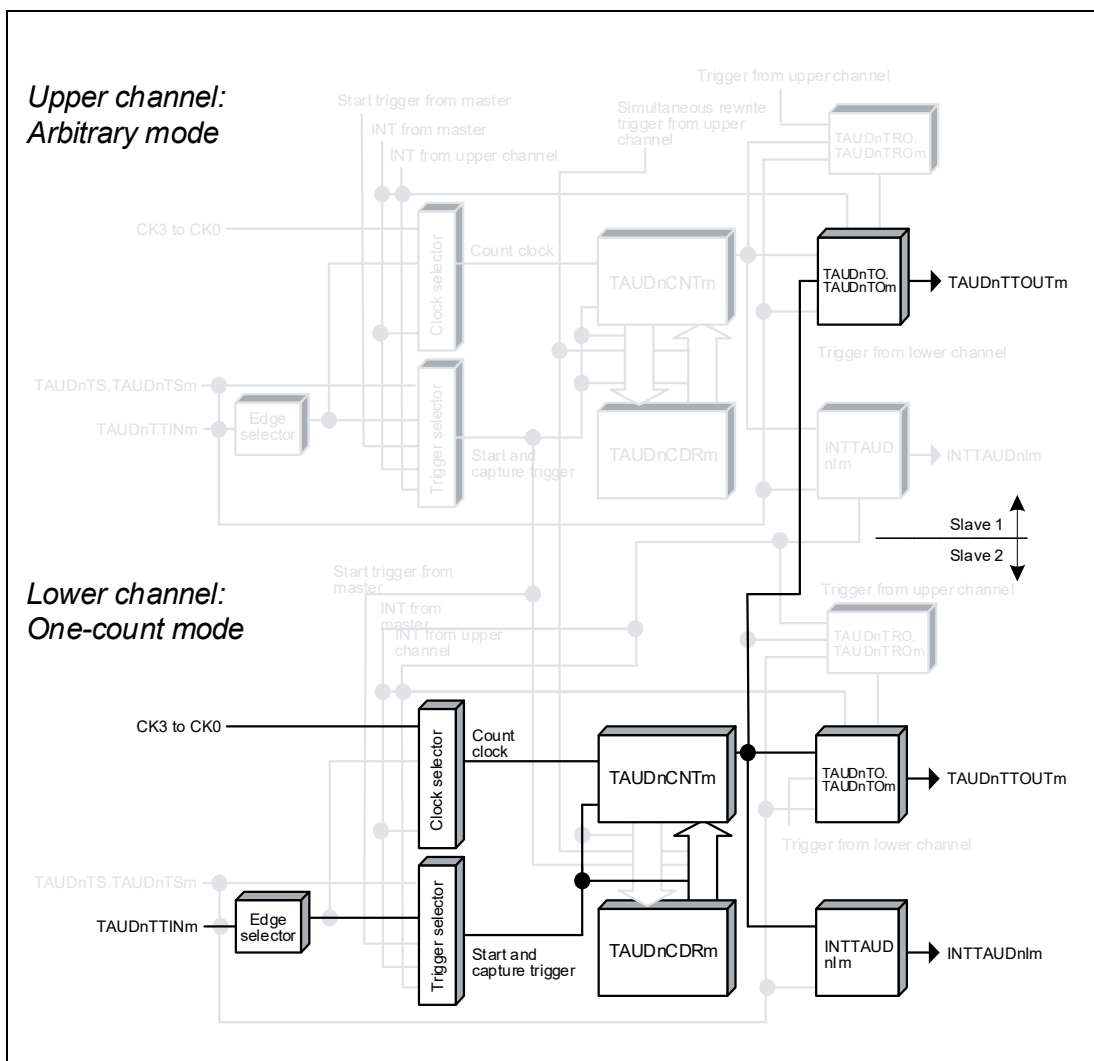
Upper channel:
Arbitrary mode

Trigger from upper channel

Start trigger from master

INT from master

INT from upper channel

Simultaneous rewrite trigger from upper channel

TAUDnTRO. TAUDnTROm

CK3 to CK0

Clock selector

Count clock

TAUDnCNTm

TAUDnTO. TAUDnTOm

TAUDnTTOUTm

Trigger from lower channel

TAUDnTS.TAUDnTSm

TAUDnTTINm

Edge selector

Trigger selector

Start and capture trigger

TAUDnCDRm

INTTAUD nIm

INTTAUDnIm

Slave 1

Slave 2

Lower channel:
One-count mode

Start trigger from master

INT from master

INT from upper channel

Trigger from upper channel

TAUDnTRO. TAUDnTROm

CK3 to CK0

Clock selector

Count clock

TAUDnCNTm

TAUDnTO. TAUDnTOm

TAUDnTTOUTm

Trigger from lower channel

TAUDnTS.TAUDnTSm

TAUDnTTINm

Edge selector

Trigger selector

Start and capture trigger

TAUDnCDRm

INTTAUD nIm

INTTAUDnIm